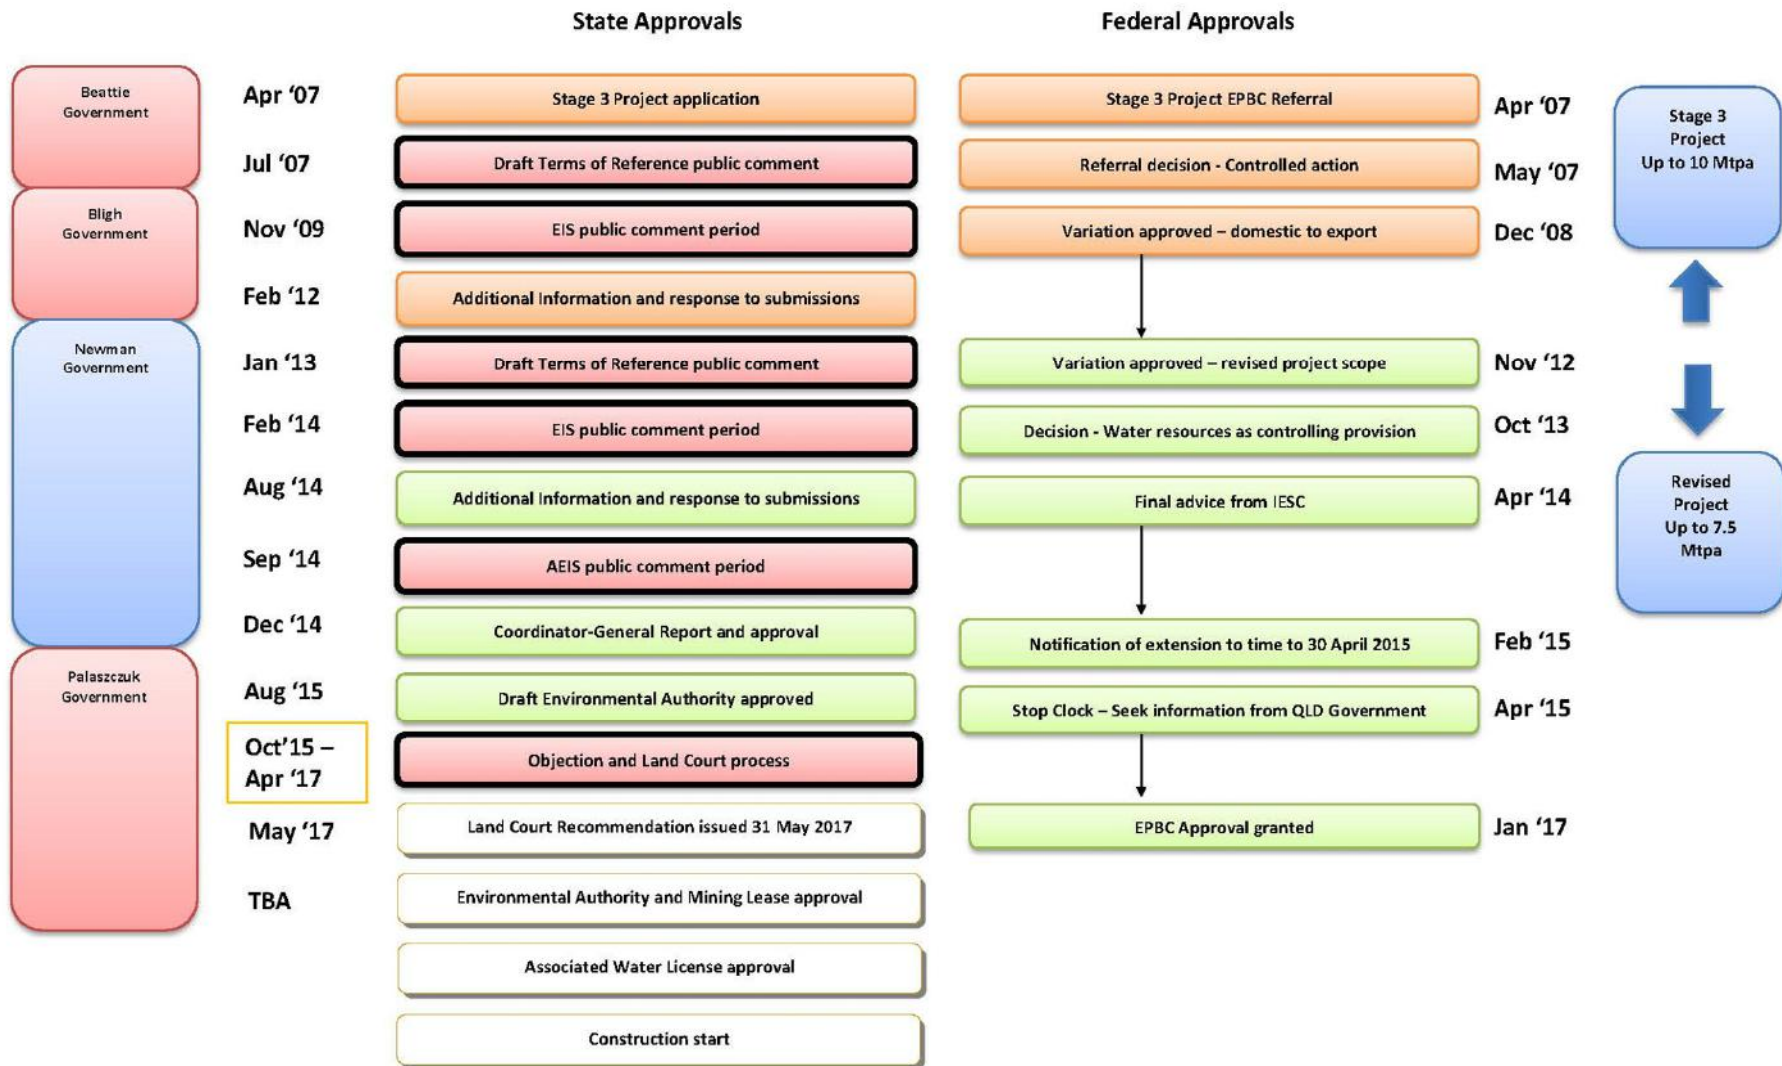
State Approvals

Federal Approvals

Beattie Government

Bligh Government

Newman Government

Palaszczuk Government

Apr '07
Stage 3 Project application

Jul '07
Draft Terms of Reference public comment

Nov '09
EIS public comment period

Feb '12
Additional Information and response to submissions

Jan '13
Draft Terms of Reference public comment

Feb '14
EIS public comment period

Aug '14
Additional Information and response to submissions

Sep '14
AEIS public comment period

Dec '14
Coordinator-General Report and approval

Aug '15
Draft Environmental Authority approved

Oct'15 – Apr '17
Objection and Land Court process

May '17
Land Court Recommendation issued 31 May 2017

TBA
Environmental Authority and Mining Lease approval

Associated Water License approval

Construction start

Stage 3 Project EPBC Referral
Apr '07

Referral decision - Controlled action
May '07

Variation approved – domestic to export
Dec '08

Variation approved – revised project scope
Nov '12

Decision - Water resources as controlling provision
Oct '13

Final advice from IESC
Apr '14

Notification of extension to time to 30 April 2015
Feb '15

Stop Clock – Seek information from QLD Government
Apr '15

EPBC Approval granted
Jan '17

Stage 3 Project Up to 10 Mtpa

Revised Project Up to 7.5 Mtpa